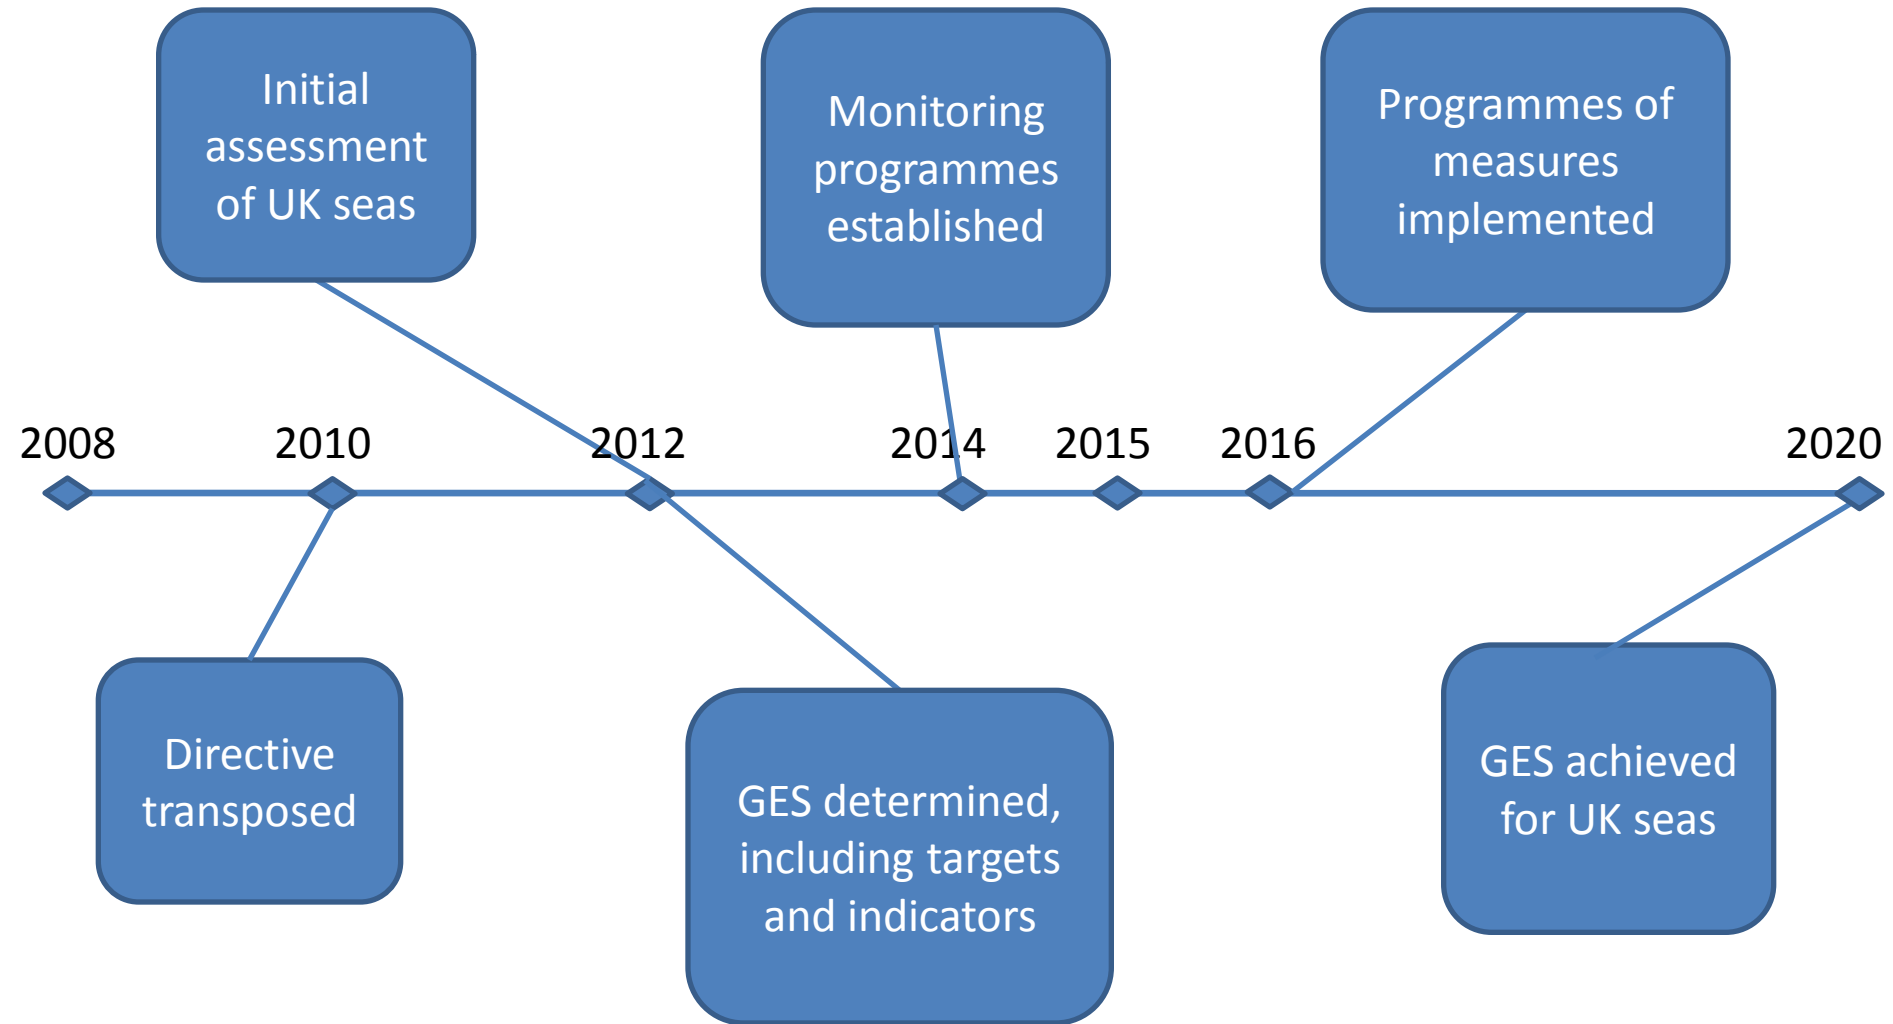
Initial assessment of UK seas

Monitoring programmes established

Programmes of measures implemented

2008

2010

2012

2014

2015

2016

2020

Directive transposed

GES determined, including targets and indicators

GES achieved for UK seas